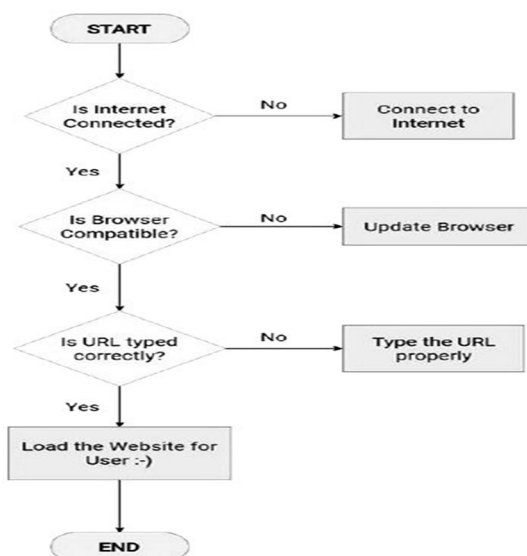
START

Is Internet Connected?

No

Connect to Internet

Yes

Is Browser Compatible?

No

Update Browser

Yes

Is URL typed correctly?

No

Type the URL properly

Yes

Load the Website for User :-)

END